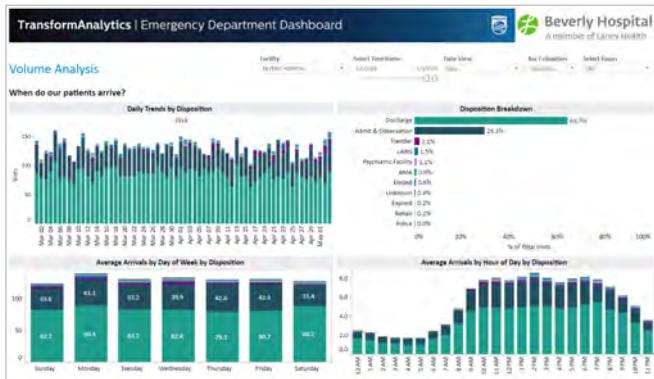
TransformAnalytics | Emergency Department Dashboard

Beverly Hospital
A member of Lahey Health

Volume Analysis

Facility
Beverly Hospital

Select Timeframe

Date View
Day

Bar Colorations

Select Hours
All

When do our patients arrive?

Daily Trends by Disposition

Disposition Breakdown

Discharge 64.7%
Admit & Observation 29.3%
Transfer 2.1%
LWBS 1.5%
Psychiatric Facility 1.1%
AMA 0.9%
Eloped 0.4%
Unknown 0.4%
Expired 0.2%
Rehab 0.2%
Police 0.0%

0% 20% 40% 60% 80% 100%
% of Total Visits

150
100
50
0
Visits

Average Arrivals by Day of Week by Disposition

100
50
0

Sunday Monday Tuesday Wednesday Thursday Friday Saturday

Average Arrivals by Hour of Day by Disposition

8.0
6.0
4.0
2.0
0.0

12 AM 1 AM 2 AM 3 AM 4 AM 5 AM 6 AM 7 AM 8 AM 9 AM 10 AM 11 AM 12 PM 1 PM 2 PM 3 PM 4 PM 5 PM 6 PM 7 PM 8 PM 9 PM 10 PM 11 PM